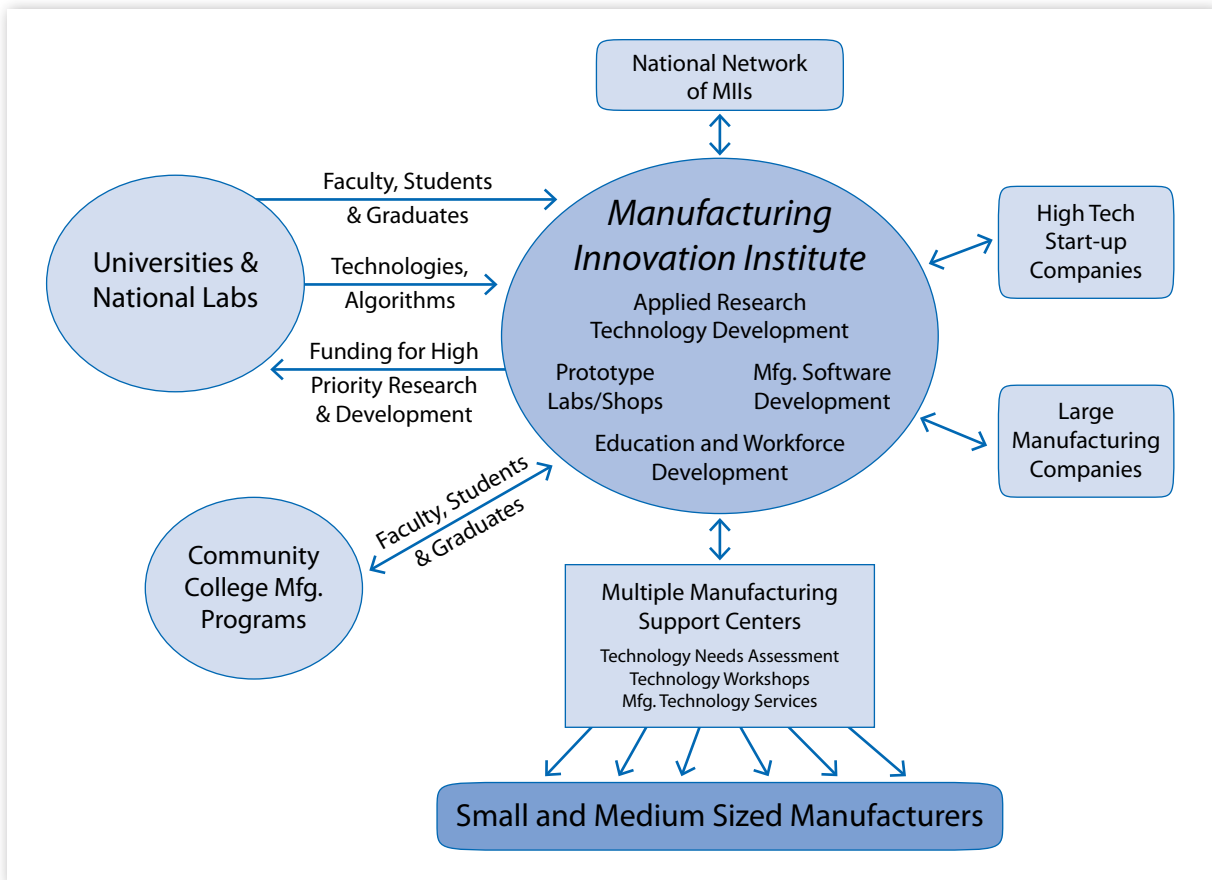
National Network of MIIs

Faculty, Students & Graduates

Universities & National Labs

Technologies, Algorithms

Funding for High Priority Research & Development

Manufacturing Innovation Institute

Applied Research Technology Development

Prototype Labs/Shops

Mfg. Software Development

Education and Workforce Development

High Tech Start-up Companies

Large Manufacturing Companies

Faculty, Students & Graduates

Community College Mfg. Programs

Multiple Manufacturing Support Centers

Technology Needs Assessment
Technology Workshops
Mfg. Technology Services

Small and Medium Sized Manufacturers